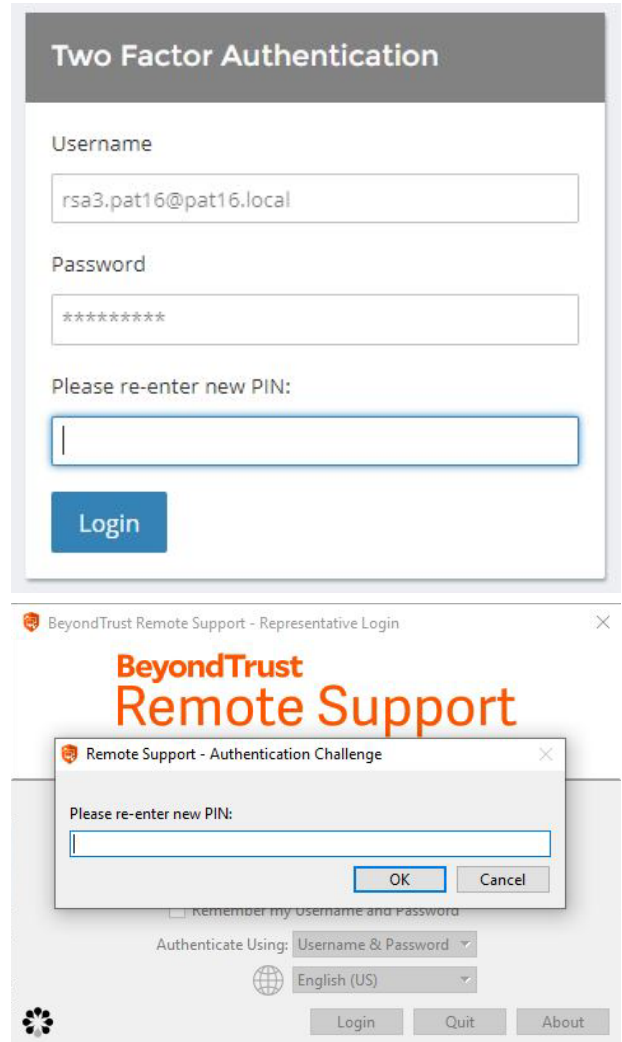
Two Factor Authentication

Username

rsa3.pat16@pat16.local

Password

*********

Please re-enter new PIN:

Login

BeyondTrust Remote Support - Representative Login

BeyondTrust
Remote Support

Remote Support - Authentication Challenge

Please re-enter new PIN:

OK Cancel

Remember my Username and Password

Authenticate Using: Username & Password

English (US)

Login Quit About